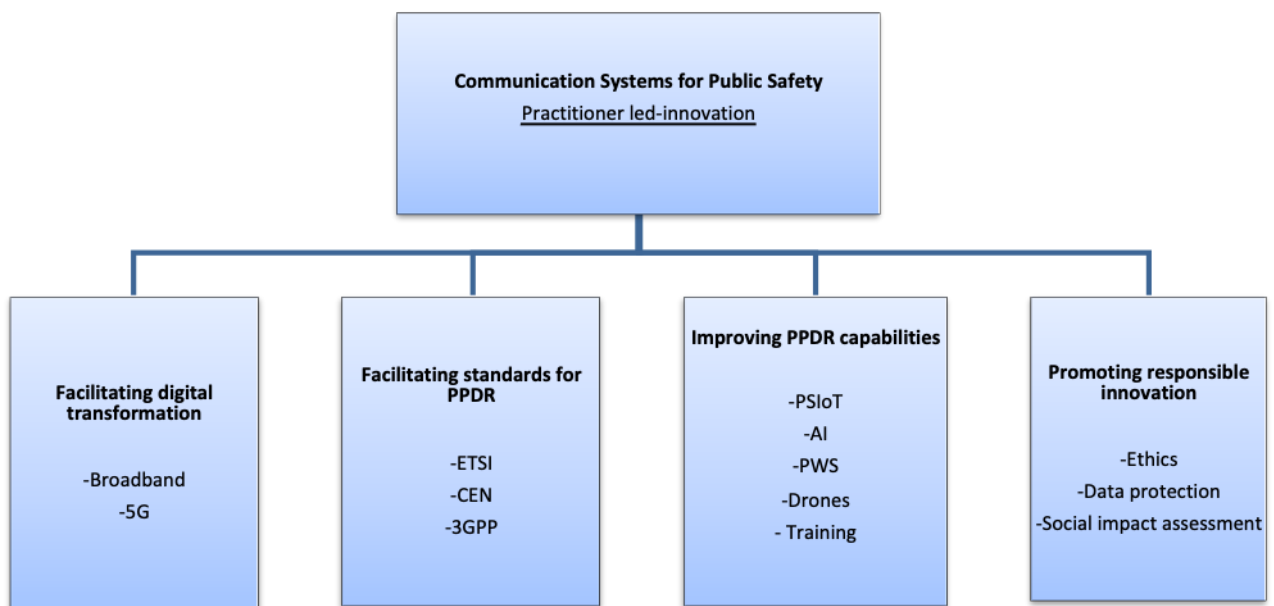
Communication Systems for Public Safety
Practitioner led-innovation

Facilitating digital transformation

-Broadband
-5G

Facilitating standards for PPDR

-ETSI
-CEN
-3GPP

Improving PPDR capabilities

-PSIoT
-AI
-PWS
-Drones
- Training

Promoting responsible innovation

-Ethics
-Data protection
-Social impact assessment